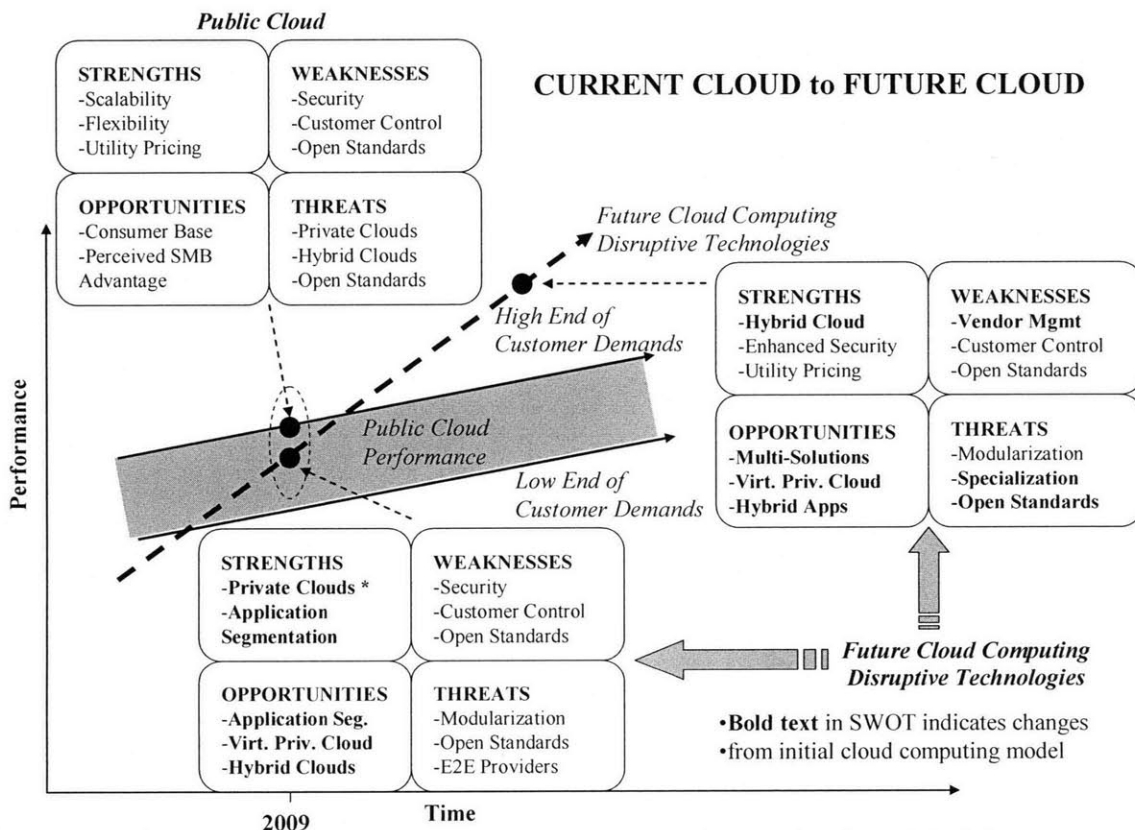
Public Cloud

STRENGTHS
-Scalability
-Flexibility
-Utility Pricing

WEAKNESSES
-Security
-Customer Control
-Open Standards

OPPORTUNITIES
-Consumer Base
-Perceived SMB Advantage

THREATS
-Private Clouds
-Hybrid Clouds
-Open Standards

CURRENT CLOUD to FUTURE CLOUD

Future Cloud Computing Disruptive Technologies

High End of Customer Demands

STRENGTHS
-Hybrid Cloud
-Enhanced Security
-Utility Pricing

WEAKNESSES
-Vendor Mgmt
-Customer Control
-Open Standards

OPPORTUNITIES
-Multi-Solutions
-Virt. Priv. Cloud
-Hybrid Apps

THREATS
-Modularization
-Specialization
-Open Standards

Performance

Public Cloud Performance

Low End of Customer Demands

STRENGTHS
-Private Clouds *
-Application Segmentation

WEAKNESSES
-Security
-Customer Control
-Open Standards

OPPORTUNITIES
-Application Seg.
-Virt. Priv. Cloud
-Hybrid Clouds

THREATS
-Modularization
-Open Standards
-E2E Providers

Future Cloud Computing Disruptive Technologies

•Bold text in SWOT indicates changes
•from initial cloud computing model

2009

Time